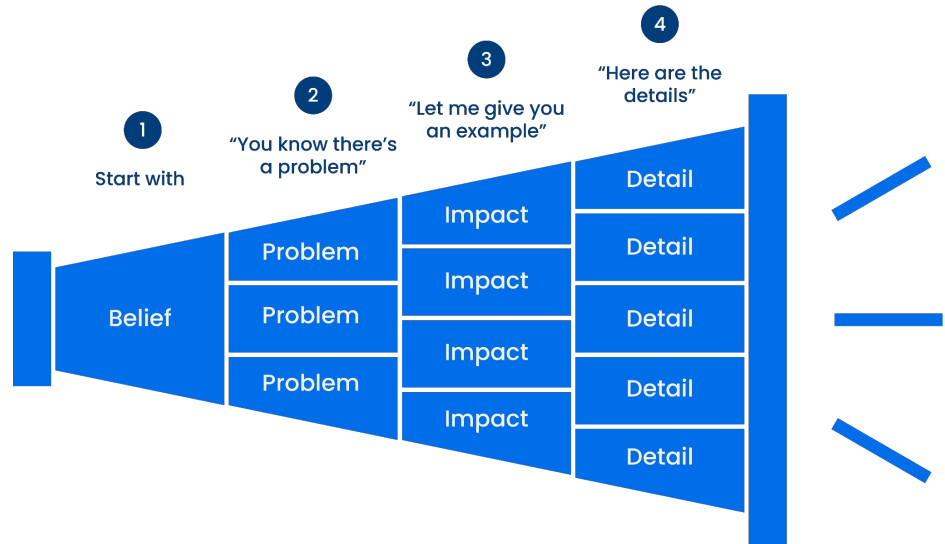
1
Start with

2
“You know there’s a problem”

3
“Let me give you an example”

4
“Here are the details”

Belief

Problem
Problem
Problem

Impact
Impact
Impact
Impact

Detail
Detail
Detail
Detail
Detail